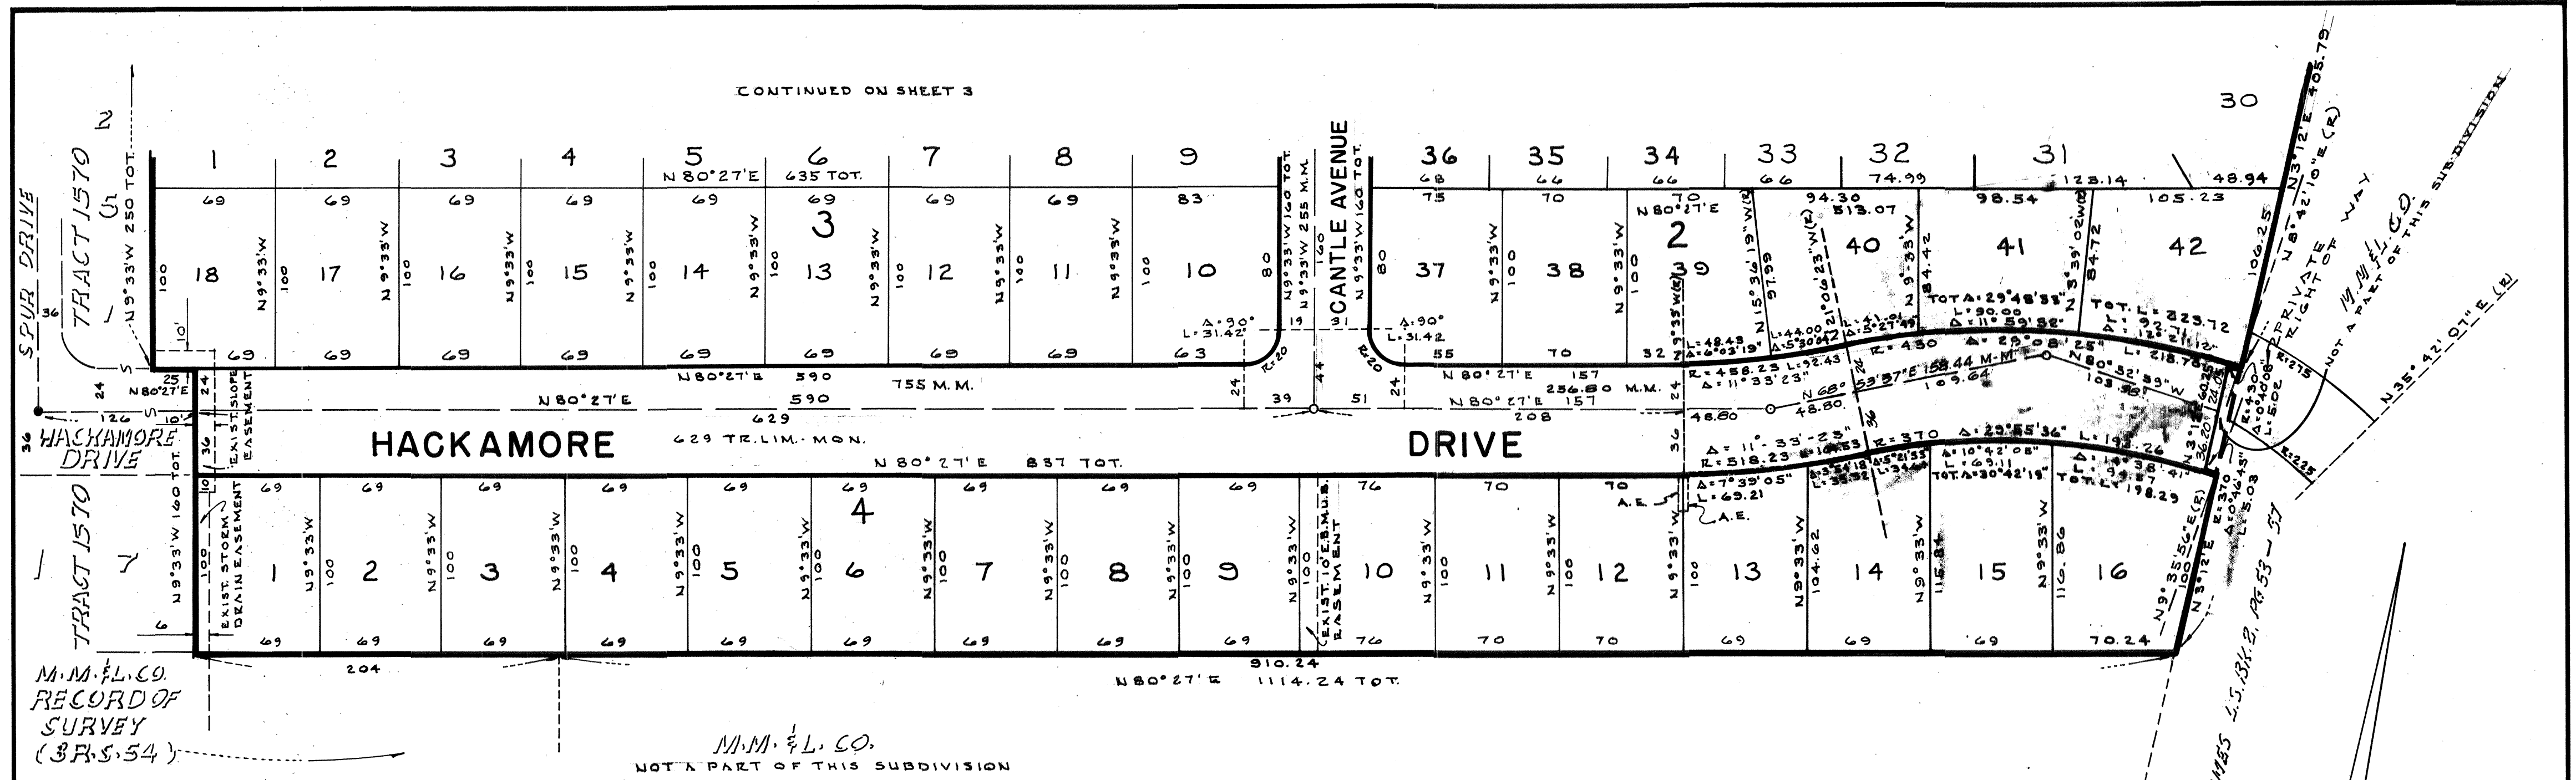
CONTINUED ON SHEET 3

30

2

SPUR DRIVE

TRACT 1570
5
1

N 9°33'W 250 TOT.

1 2 3 4 5 6 7 8 9

N 80°27'E 635 TOT.

69 69 69 69 69 69 69 69 83

3

18 17 16 15 14 13 12 11 10

100 N 9°33'W

69 69 69 69 69 69 69 69 63

N 80°27'E 590 755 M.M.

N 9°33'W 160 TOT.
N 9°33'W 255 M.M.

CANTLE AVENUE

N 9°33'W 160 TOT.

36 35 34 33 32 31

68 66 66 66 74.99 123.14 48.94

75 70 70 94.30 98.54 105.23

N 80°27'E 313.07

2

37 38 39 40 41 42

N 3°12'E 405.79
N 8°42'10"E (R)

PRIVATE RIGHT OF WAY

M.M.&L.CO.
NOT A PART OF THIS SUBDIVISION

N 35°42'07"E (R)

Δ=90°
L=31.42'

Δ=90°
L=31.42

R=20

55 70 32

N 80°27'E 157

256.80 M.M.

TOT. Δ=29°48'33"
L=90.00
Δ=11°59'52"
Δ=29°08'25"

TOT. L=223.72
L=218.78

R=450

N 68°53'57"E 158.44 M-M.
109.64

N 80°32'39"W
103.37

R=458.23 L=92.43
Δ=11°33'23"
L=48.43
Δ=6°03'19"

L=44.00
Δ=5°30'04"

N 15°36'19"W (R) 97.99

N 21°06'23"W (R)

N 9°33'W 84.42

N 3°39'02"W (R) 84.72

106.25

R=275

R=430
Δ=04°06"
L=15.02

R=225

25
N 80°27'E
126
10

36 HACKAMORE DRIVE

N 80°27'E 590

629

39 51

N 80°27'E 157
208

48.80

N 68° 48.80

EXIST. SLOPE EASEMENT

HACKAMORE DRIVE

629 TR.LIM.MON.

N 80°27'E 837 TOT.

Δ=11°33'23"
R=518.23 L=104.53

R=370 Δ=29°55'36"

Δ=10°42'08"
L=69.11
TOT. Δ=30°42'19"

L=193.26

Δ=14°38'41"
L=94.57
TOT. L=198.29

Δ=7°39'05"
L=69.21

A.E.
A.E.

R=370
Δ=0°46'45"
L=5.03

N 3°12'E 36.20 124.05

TRACT 1570
1 7

N 9°33'W 160 TOT.

EXIST. STORM DRAIN EASEMENT

69 69 69 69 69 69 69 69 69 76 70 70

4

1 2 3 4 5 6 7 8 9 10 11 12 13 14 15 16

100 N 9°33'W

104.62 116.84 116.86

N 9°35'56"E (R)

EXIST. 10' E.M.U.D. EASEMENT

69 69 69 69 69 69 69 69 69 76 70 70 69 69 69 70.24

204

910.24

N 80°27'E 1114.24 TOT.

M.M.&L.CO.
RECORD OF SURVEY
(3 R.S. 54)

M.M.&L.CO.
NOT A PART OF THIS SUBDIVISION

MES L.S. BK 2, PG 53-57